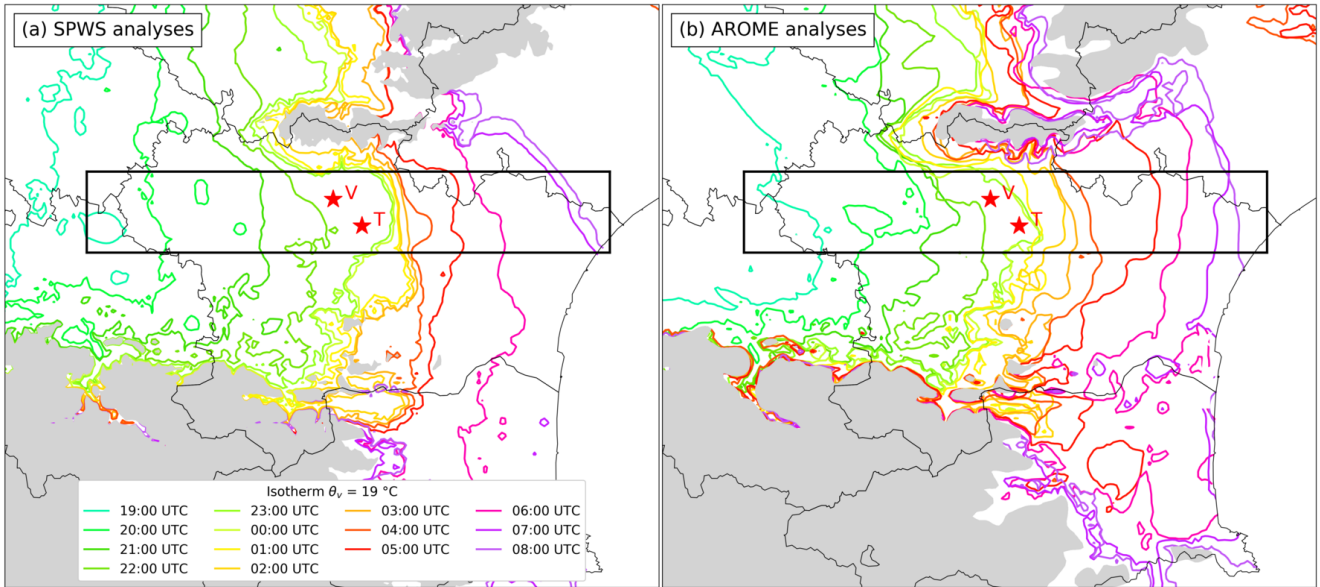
(a) SPWS analyses

V
T

Isotherm $\theta_v$ = 19 °C
19:00 UTC
20:00 UTC
21:00 UTC
22:00 UTC
23:00 UTC
00:00 UTC
01:00 UTC
02:00 UTC
03:00 UTC
04:00 UTC
05:00 UTC
06:00 UTC
07:00 UTC
08:00 UTC

(b) AROME analyses

V
T